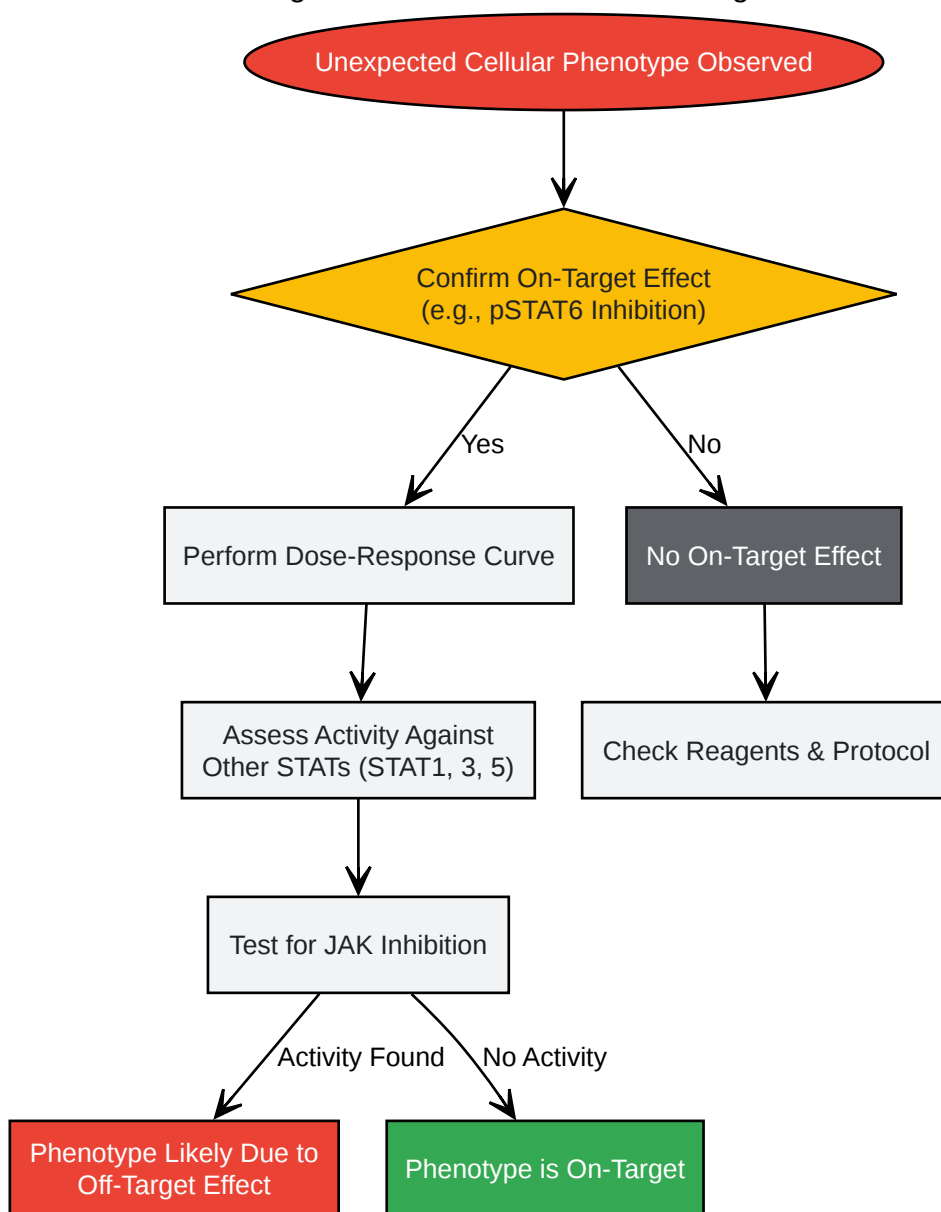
Unexpected Cellular Phenotype Observed

Confirm On-Target Effect
(e.g., pSTAT6 Inhibition)

Yes

No

Perform Dose-Response Curve

No On-Target Effect

Assess Activity Against Other STATs (STAT1, 3, 5)

Check Reagents & Protocol

Test for JAK Inhibition

Activity Found

No Activity

Phenotype Likely Due to Off-Target Effect

Phenotype is On-Target